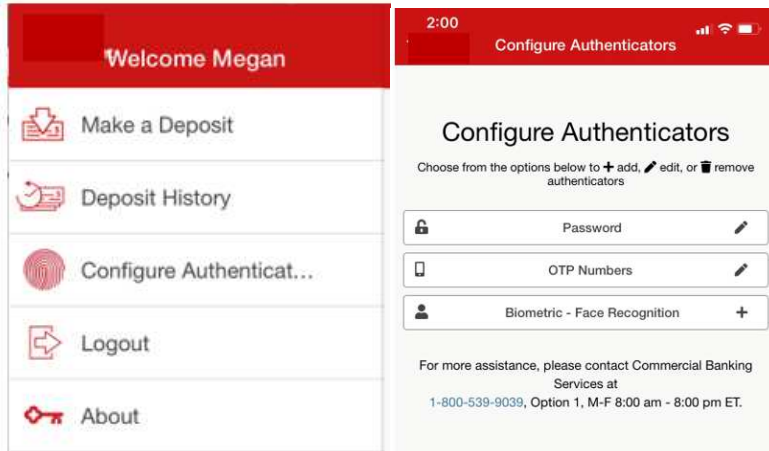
Welcome Megan

Make a Deposit

Deposit History

Configure Authenticat...

Logout

About

2:00

Configure Authenticators

Configure Authenticators

Choose from the options below to + add, edit, or remove authenticators

Password

OTP Numbers

Biometric - Face Recognition +

For more assistance, please contact Commercial Banking Services at 1-800-539-9039, Option 1, M-F 8:00 am - 8:00 pm ET.